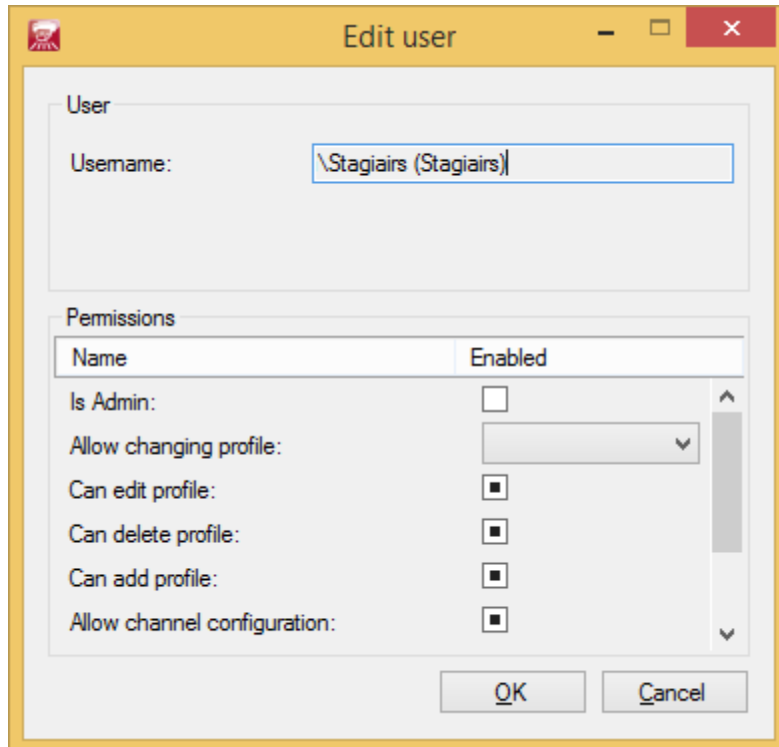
Edit user

User

Username: \Stagiairs (Stagiairs)

Permissions

| Name | Enabled |
|---|---|
| Is Admin: | |
| Allow changing profile: | |
| Can edit profile: | |
| Can delete profile: | |
| Can add profile: | |
| Allow channel configuration: | |

OK Cancel